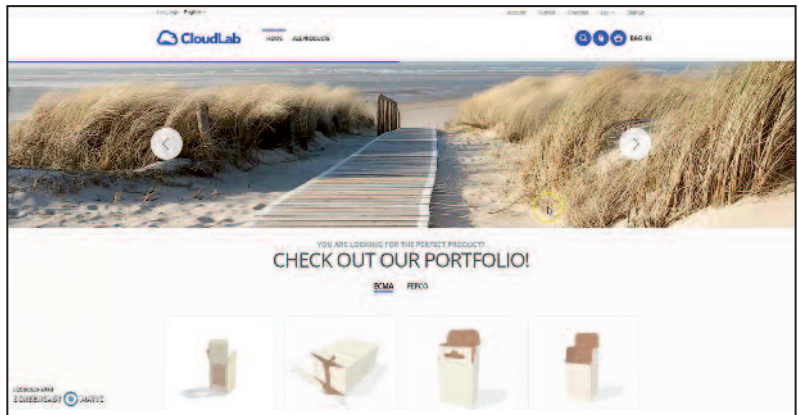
Language: English

Account Wishlist Checkout Log in Sign up

CloudLab

HOME ALL PRODUCTS

BAG (0)

YOU ARE LOOKING FOR THE PERFECT PRODUCT?

CHECK OUT OUR PORTFOLIO!

ECMA FEFCO

RECORDED WITH SCREENCAST MATIC